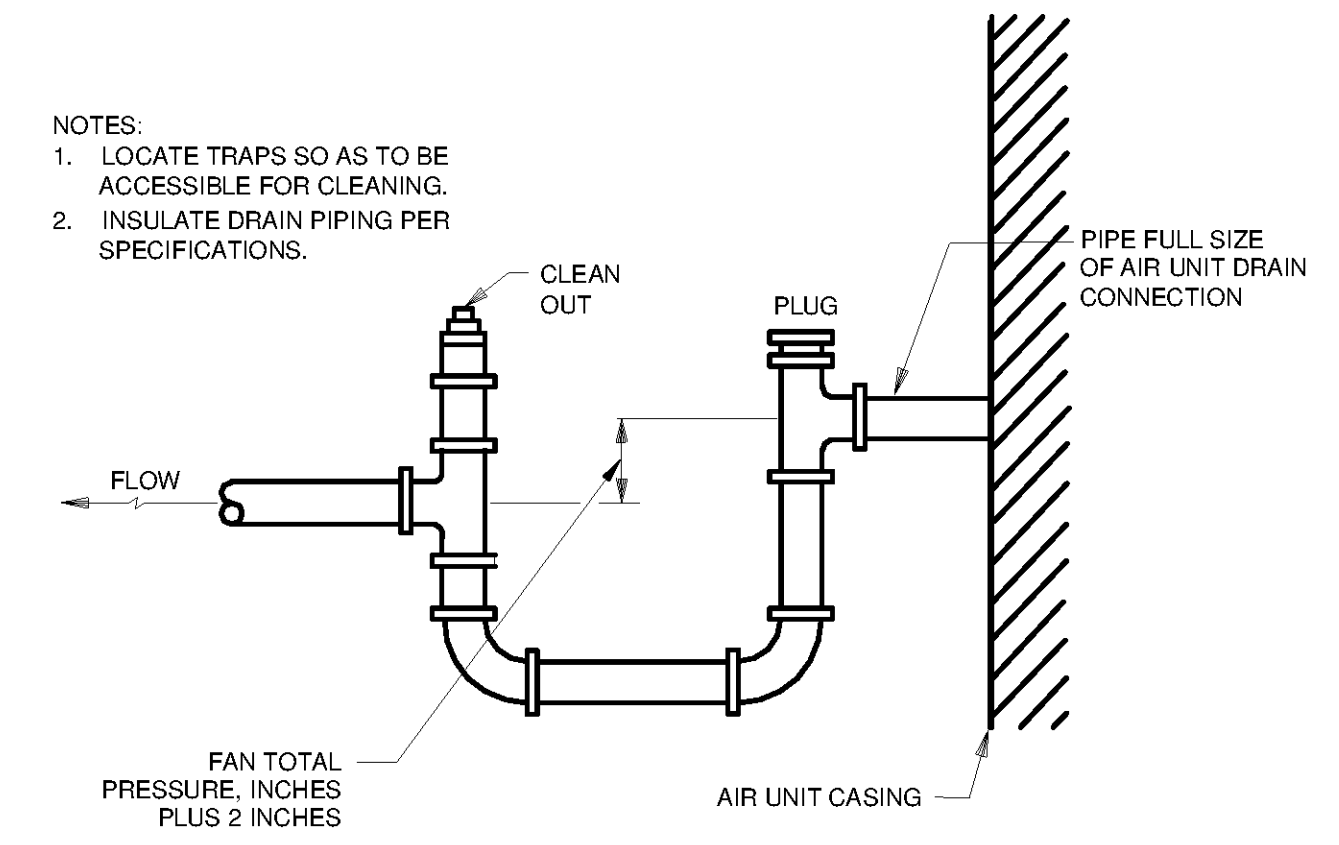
NOTES:
1. LOCATE TRAPS SO AS TO BE ACCESSIBLE FOR CLEANING.
2. INSULATE DRAIN PIPING PER SPECIFICATIONS.

CLEAN OUT

PLUG

PIPE FULL SIZE OF AIR UNIT DRAIN CONNECTION

FLOW

FAN TOTAL PRESSURE, INCHES PLUS 2 INCHES

AIR UNIT CASING